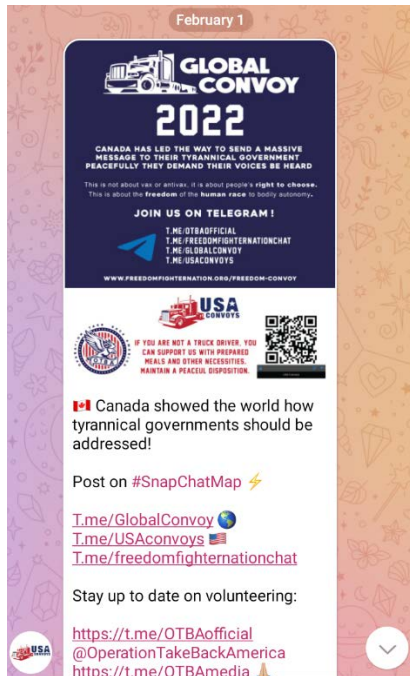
February 1

GLOBAL CONVOY

2022

CANADA HAS LED THE WAY TO SEND A MASSIVE MESSAGE TO THEIR TYRANNICAL GOVERNMENT PEACEFULLY THEY DEMAND THEIR VOICES BE HEARD

This is not about vax or antivax, it is about people's right to choose. This is about the freedom of the human race to bodily autonomy.

JOIN US ON TELEGRAM!

T.ME/OTBAOFFICIAL
T.ME/FREEDOMFIGHTERNATIONCHAT
T.ME/GLOBALCONVOY
T.ME/USACONVOYS

WWW.FREEDOMFIGHTERNATION.ORG/FREEDOM-CONVOY

USA CONVOYS

IF YOU ARE NOT A TRUCK DRIVER, YOU CAN SUPPORT US WITH PREPARED MEALS AND OTHER NECESSITIES. MAINTAIN A PEACEFUL DISPOSITION.

🇨🇦 Canada showed the world how tyrannical governments should be addressed!

Post on #SnapChatMap ⚡

T.me/GlobalConvoy 🌎
T.me/USAconvoys 🇺🇸
T.me/freedomfighternationchat

Stay up to date on volunteering:

https://t.me/OTBAofficial
@OperationTakeBackAmerica
https://t.me/OTBAmedia